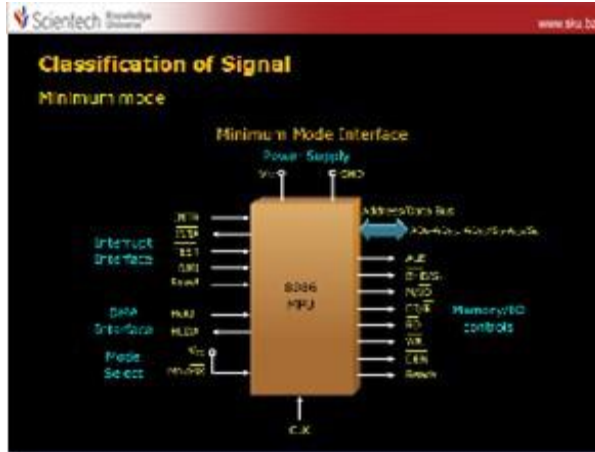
Scientech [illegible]

www.sku.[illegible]

Classification of Signal

Minimum mode

Minimum Mode Interface

Power Supply

Vcc

GND

INTR

$\overline{INTA}$

TEST

NMI

Reset

Interrupt Interface

Address/Data Bus

$AD_0$-$AD_{15}$, $A_{16}/S_3$-$A_{19}/S_6$

ALE

$\overline{BHE}/S_7$

$M/\overline{IO}$

$DT/\overline{R}$

$\overline{RD}$

$\overline{WR}$

$\overline{DEN}$

Ready

8086 MPU

DMA Interface

HOLD

HLDA

Memory/IO controls

Mode Select

Vcc

$MN/\overline{MX}$

CLK